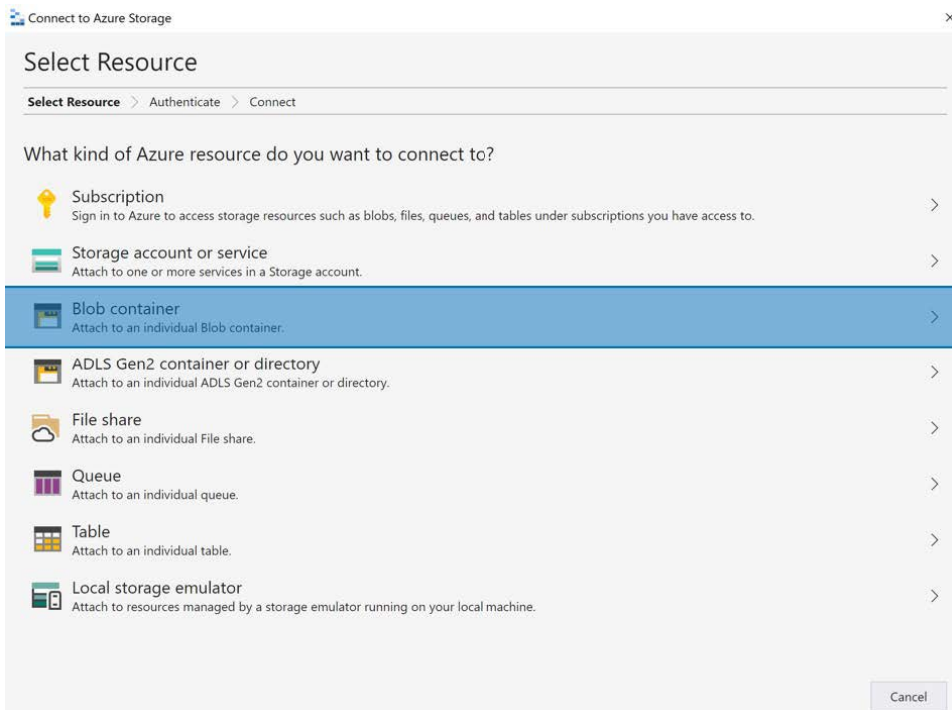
Connect to Azure Storage

×

Select Resource

Select Resource > Authenticate > Connect

What kind of Azure resource do you want to connect to?

Subscription
Sign in to Azure to access storage resources such as blobs, files, queues, and tables under subscriptions you have access to.

Storage account or service
Attach to one or more services in a Storage account.

Blob container
Attach to an individual Blob container.

ADLS Gen2 container or directory
Attach to an individual ADLS Gen2 container or directory.

File share
Attach to an individual File share.

Queue
Attach to an individual queue.

Table
Attach to an individual table.

Local storage emulator
Attach to resources managed by a storage emulator running on your local machine.

Cancel